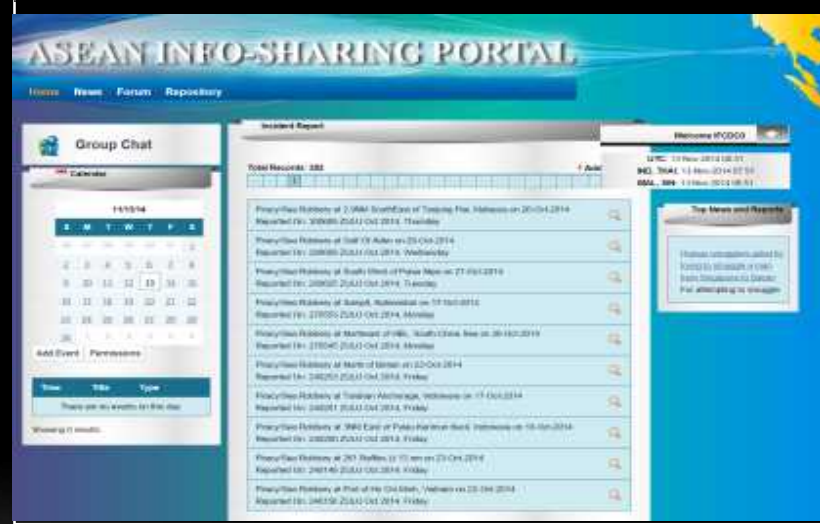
ASEAN INFO-SHARING PORTAL

Home News Forum Repository

Group Chat

Calendar

11/13/14

| S | M | T | W | T | F | S |
|---|---|---|---|---|---|---|
| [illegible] | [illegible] | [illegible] | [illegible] | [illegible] | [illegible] | 1 |
| 2 | 3 | 4 | 5 | 6 | 7 | 8 |
| 9 | 10 | 11 | 12 | 13 | 14 | 15 |
| 16 | 17 | 18 | 19 | 20 | 21 | 22 |
| 23 | 24 | 25 | 26 | 27 | 28 | 29 |
| 30 | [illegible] | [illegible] | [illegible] | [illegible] | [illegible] | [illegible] |

Add Event Permissions

| Time | Title | Type |
|---|---|---|
| There are no events for this day | | |

Showing 0 results

Incident Report

Total Records: 382

Piracy/Sea Robbery at 2.9NM SouthEast of Tanjung Piai, Malaysia on 20-Oct-2014
Reported On: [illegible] Oct 2014, Thursday

Piracy/Sea Robbery at Gulf Of Aden on 23-Oct-2014
Reported On: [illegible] Oct 2014, Wednesday

Piracy/Sea Robbery at South West of Pulau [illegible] on 21-Oct-2014
Reported On: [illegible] Oct 2014, Tuesday

Piracy/Sea Robbery at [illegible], Indonesia on 17-Oct-2014
Reported On: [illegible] Oct 2014, Monday

Piracy/Sea Robbery at Northeast of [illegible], South China Sea on 20-Oct-2014
Reported On: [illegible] Oct 2014, Monday

Piracy/Sea Robbery at North of Bintan on 22-Oct-2014
Reported On: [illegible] Oct 2014, Friday

Piracy/Sea Robbery at Tanjung Anchorage, Indonesia on 17-Oct-2014
Reported On: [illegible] Oct 2014, Friday

Piracy/Sea Robbery at 3NM East of Pulau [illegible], Indonesia on 16-Oct-2014
Reported On: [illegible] Oct 2014, Friday

Piracy/Sea Robbery at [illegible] on 23-Oct-2014
Reported On: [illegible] Oct 2014, Friday

Piracy/Sea Robbery at Port of Ho Chi Minh, Vietnam on 22-Oct-2014
Reported On: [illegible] Oct 2014, Friday

Welcome IFCDCO

UTC: 13 Nov 2014 08:51
IND, THAI: 13 Nov 2014 07:51
MAL, SIN: 13 Nov 2014 08:51

Top News and Reports

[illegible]
For attempting to smuggle